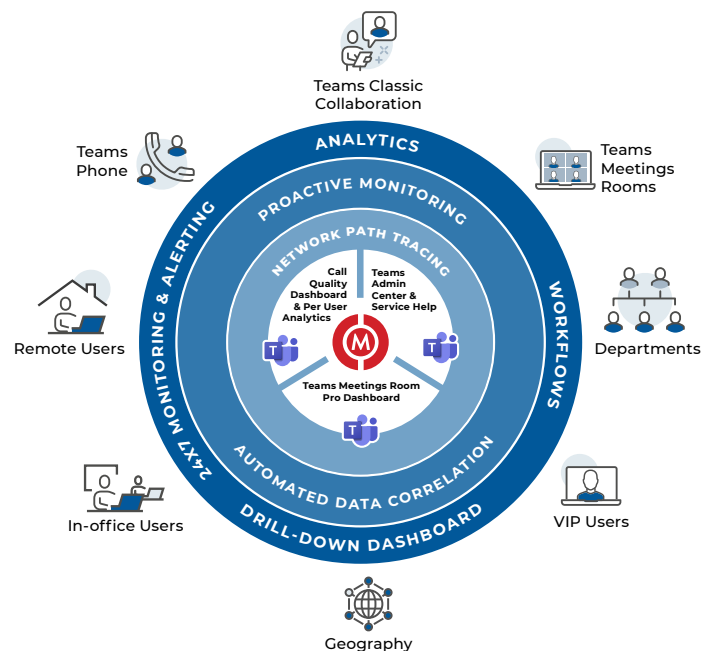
Teams Classic Collaboration

Teams Phone

Teams Meetings Rooms

ANALYTICS

PROACTIVE MONITORING

NETWORK PATH TRACING

24x7 MONITORING & ALERTING

WORKFLOWS

Call Quality Dashboard & Per User Analytics

Teams Admin Center & Service Help

Teams Meetings Room Pro Dashboard

AUTOMATED DATA CORRELATION

DRILL-DOWN DASHBOARD

Remote Users

Departments

In-office Users

VIP Users

Geography